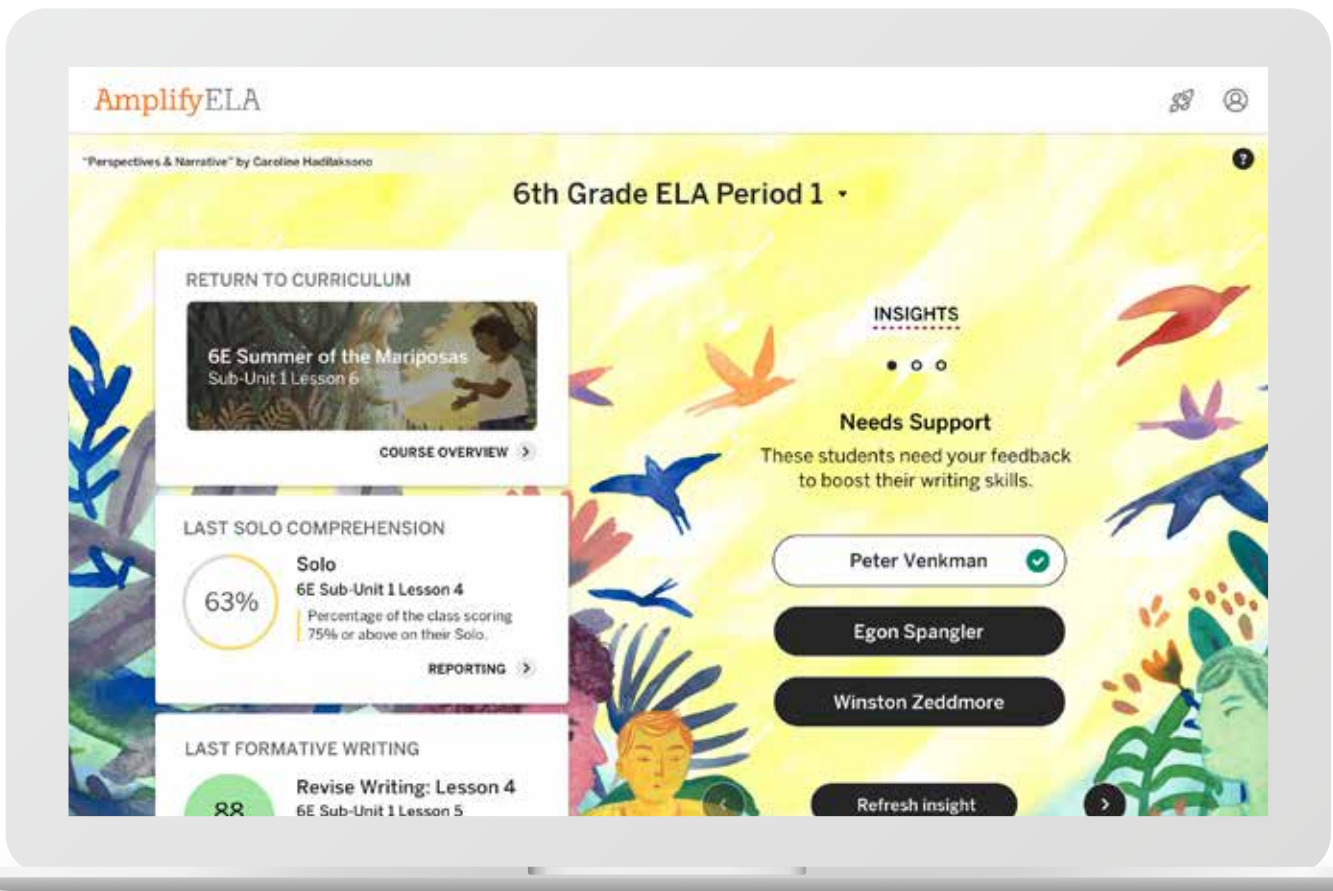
AmplifyELA

"Perspectives & Narrative" by Caroline Hadilaksono

6th Grade ELA Period 1

RETURN TO CURRICULUM

6E Summer of the Mariposas
Sub-Unit 1 Lesson 6

COURSE OVERVIEW

LAST SOLO COMPREHENSION

63%

Solo
6E Sub-Unit 1 Lesson 4
Percentage of the class scoring 75% or above on their Solo.

REPORTING

LAST FORMATIVE WRITING

88

Revise Writing: Lesson 4
6E Sub-Unit 1 Lesson 5

INSIGHTS

Needs Support
These students need your feedback to boost their writing skills.

Peter Venkman

Egon Spangler

Winston Zeddmore

Refresh insight